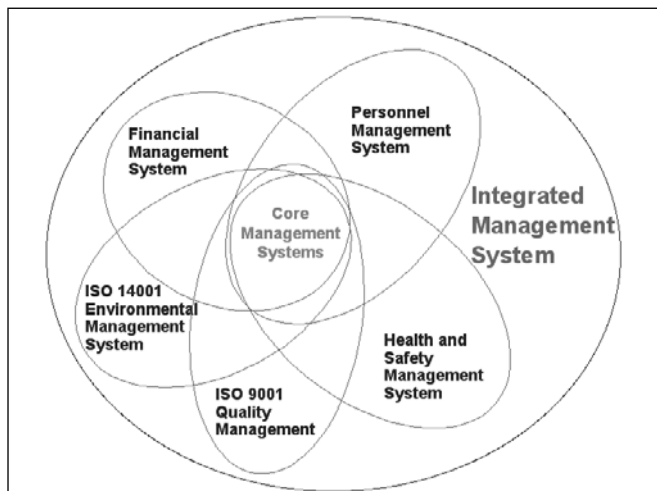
Financial Management System

Personnel Management System

Core Management Systems

Integrated Management System

ISO 14001 Environmental Management System

Health and Safety Management System

ISO 9001 Quality Management